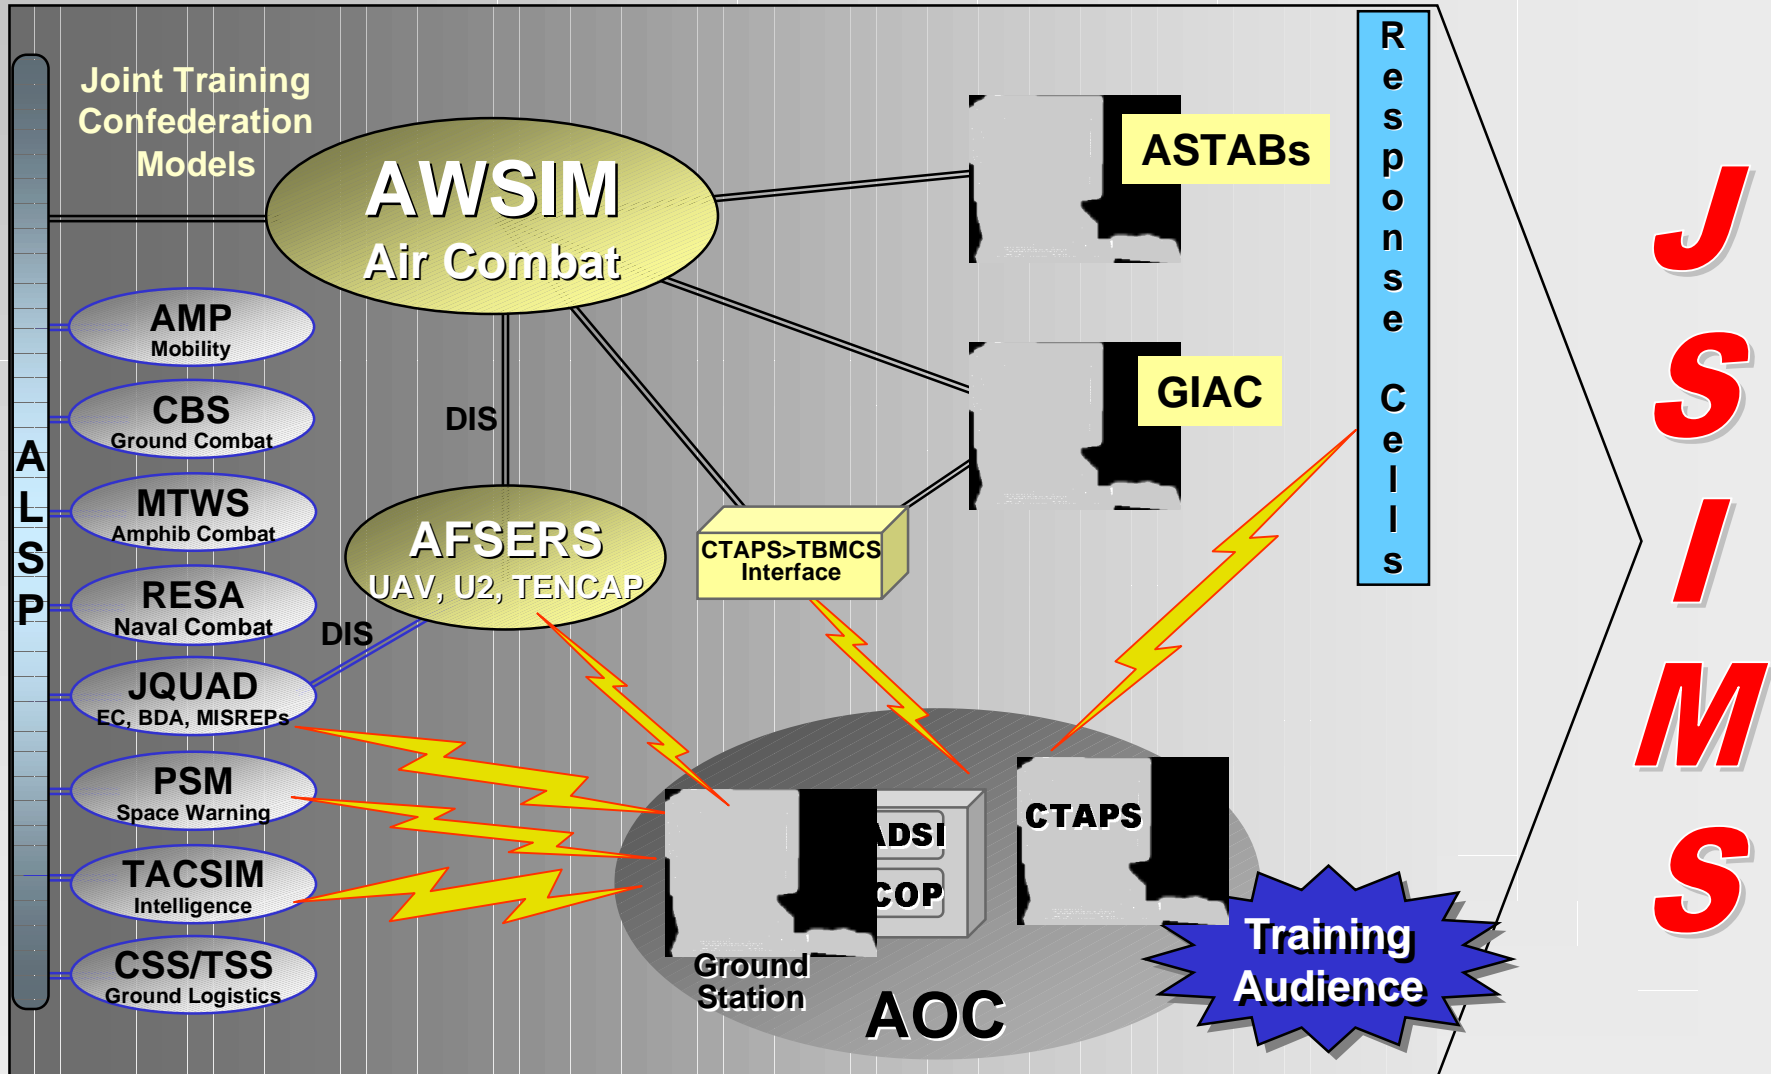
Joint Training Confederation Models

AWSIM
Air Combat

ASTABs

GIAC

Response cells

JSIMS

ALSP

AMP
Mobility

CBS
Ground Combat

MTWS
Amphib Combat

RESA
Naval Combat

JQUAD
EC, BDA, MISREPs

PSM
Space Warning

TACSIM
Intelligence

CSS/TSS
Ground Logistics

DIS

AFSERS
UAV, U2, TENCAP

DIS

CTAPS>TBMCS Interface

ADSI
COP

CTAPS

Ground Station

AOC

Training Audience